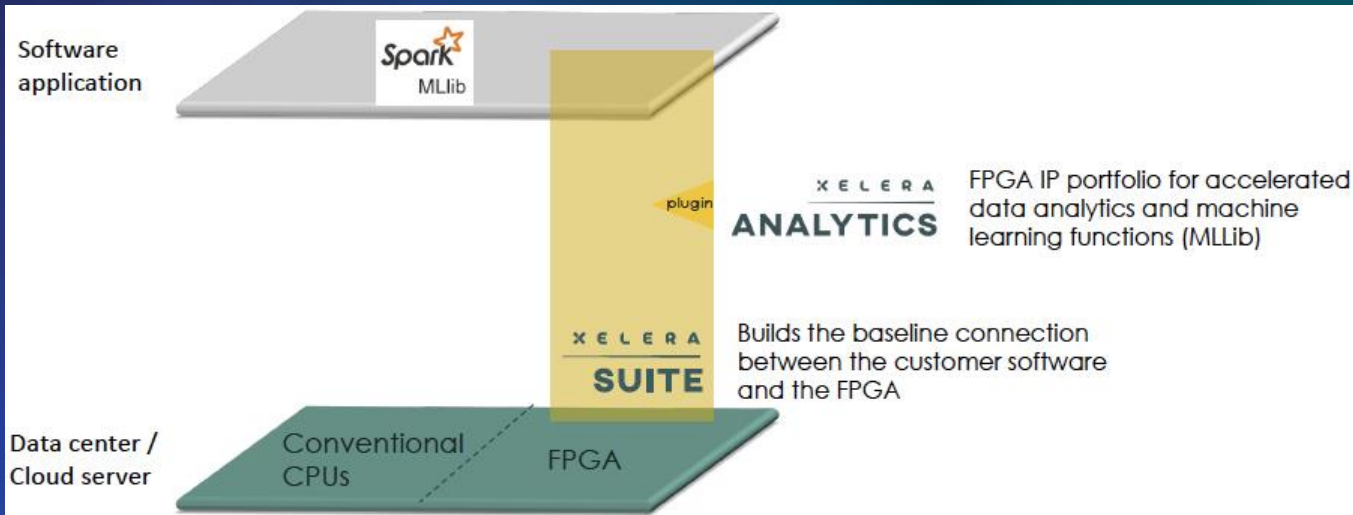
Software application

Spark
MLlib

plugin

XELERA
ANALYTICS

FPGA IP portfolio for accelerated data analytics and machine learning functions (MLLib)

XELERA
SUITE

Builds the baseline connection between the customer software and the FPGA

Data center / Cloud server

Conventional CPUs

FPGA